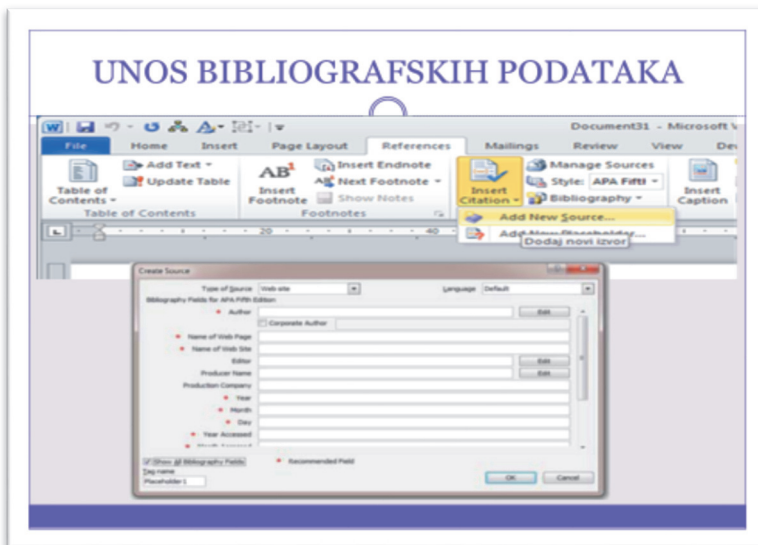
UNOS BIBLIOGRAFSKIH PODATAKA

Document31 - Microsoft W

File | Home | Insert | Page Layout | References | Mailings | Review | View | De

Add Text
Update Table
Table of Contents
Table of Contents

AB¹
Insert Footnote
Insert Endnote
Next Footnote
Show Notes
Footnotes

Insert Citation
Manage Sources
Style: APA Fifti
Bibliography

Insert Caption

Add New Source...
Add New Placeholder...
Dodaj novi izvor

Create Source

Type of Source | Web site | Language | Default
Bibliography Fields for APA Fifth Edition
* Author | Edit
Corporate Author
* Name of Web Page
* Name of Web Site
Editor | Edit
Producer Name | Edit
Production Company
* Year
* Month
* Day
* Year Accessed
* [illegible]

Show All Bibliography Fields | * Recommended Field
Tag name
Placeholder1
OK | Cancel